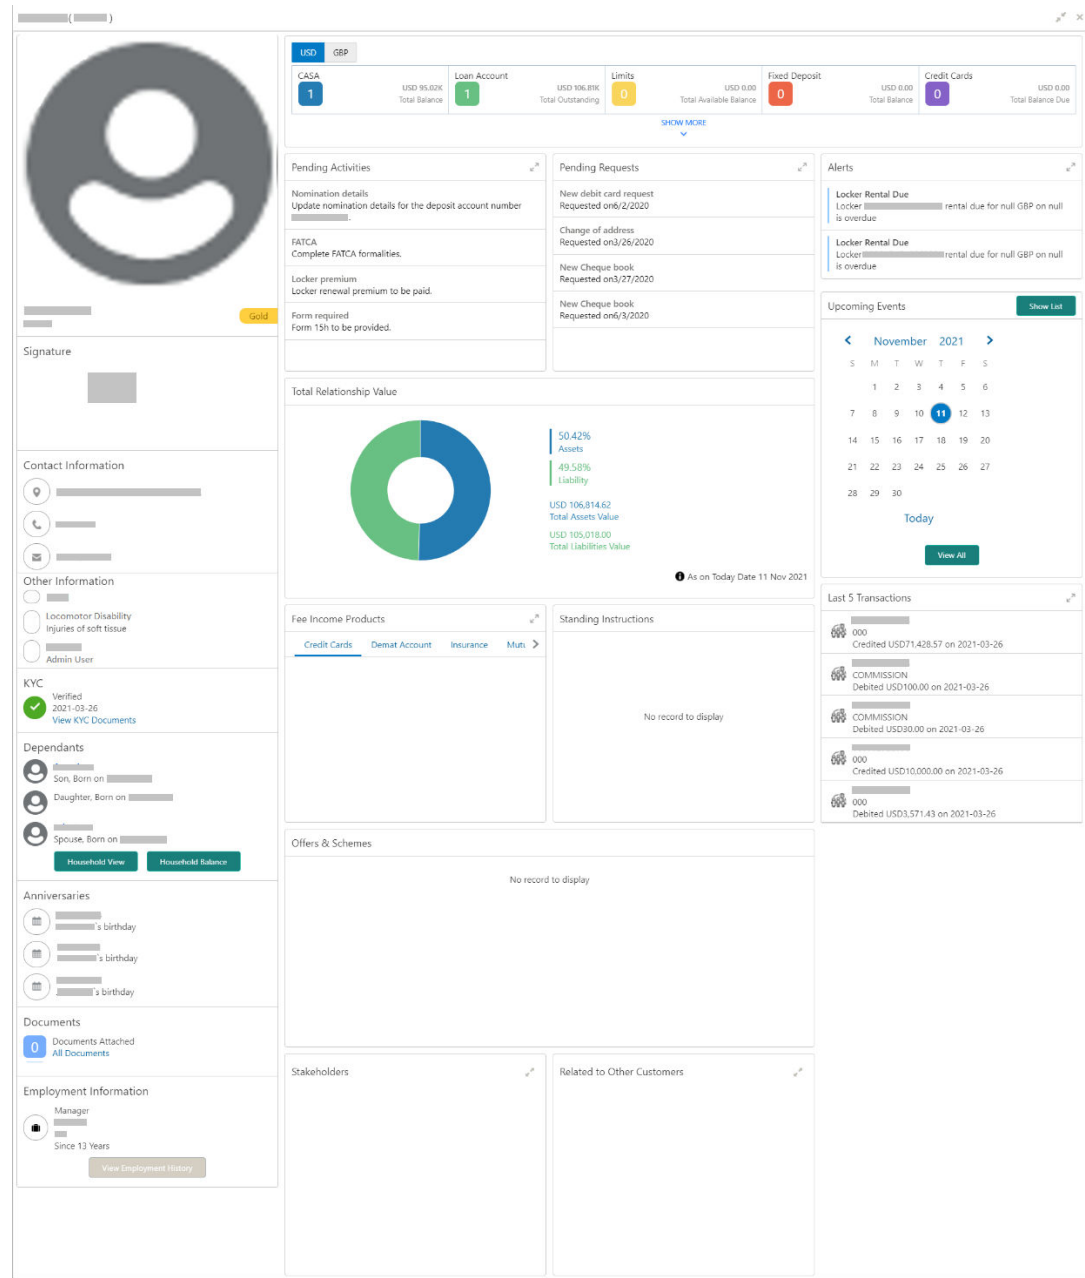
( )

Gold

Signature

Contact Information

Other Information

Locomotor Disability
Injuries of soft tissue

Admin User

KYC
Verified
2021-03-26
View KYC Documents

Dependants
Son, Born on
Daughter, Born on
Spouse, Born on
Household View
Household Balance

Anniversaries
's birthday
's birthday
's birthday

Documents
0 Documents Attached
All Documents

Employment Information
Manager
Since 13 Years
View Employment History

USD GBP

| CASA | Loan Account | Limits | Fixed Deposit | Credit Cards |
|---|---|---|---|---|
| 1 USD 95.02K Total Balance | 1 USD 106.81K Total Outstanding | 0 USD 0.00 Total Available Balance | 0 USD 0.00 Total Balance | 0 USD 0.00 Total Balance Due |

SHOW MORE

Pending Activities
Nomination details
Update nomination details for the deposit account number
FATCA
Complete FATCA formalities.
Locker premium
Locker renewal premium to be paid.
Form required
Form 15h to be provided.

Pending Requests
New debit card request
Requested on6/2/2020
Change of address
Requested on3/26/2020
New Cheque book
Requested on3/27/2020
New Cheque book
Requested on6/3/2020

Alerts
Locker Rental Due
Locker rental due for null GBP on null is overdue
Locker Rental Due
Locker rental due for null GBP on null is overdue

Upcoming Events
Show List
November 2021
S M T W T F S
1 2 3 4 5 6
7 8 9 10 11 12 13
14 15 16 17 18 19 20
21 22 23 24 25 26 27
28 29 30
Today
View All

Total Relationship Value
50.42%
Assets
49.58%
Liability
USD 106,814.62
Total Assets Value
USD 105,018.00
Total Liabilities Value
As on Today Date 11 Nov 2021

Last 5 Transactions
000
Credited USD71,428.57 on 2021-03-26
COMMISSION
Debited USD100.00 on 2021-03-26
COMMISSION
Debited USD30.00 on 2021-03-26
000
Credited USD10,000.00 on 2021-03-26
000
Debited USD3,571.43 on 2021-03-26

Fee Income Products
Credit Cards Demat Account Insurance Mutu

Standing Instructions
No record to display

Offers & Schemes
No record to display

Stakeholders

Related to Other Customers